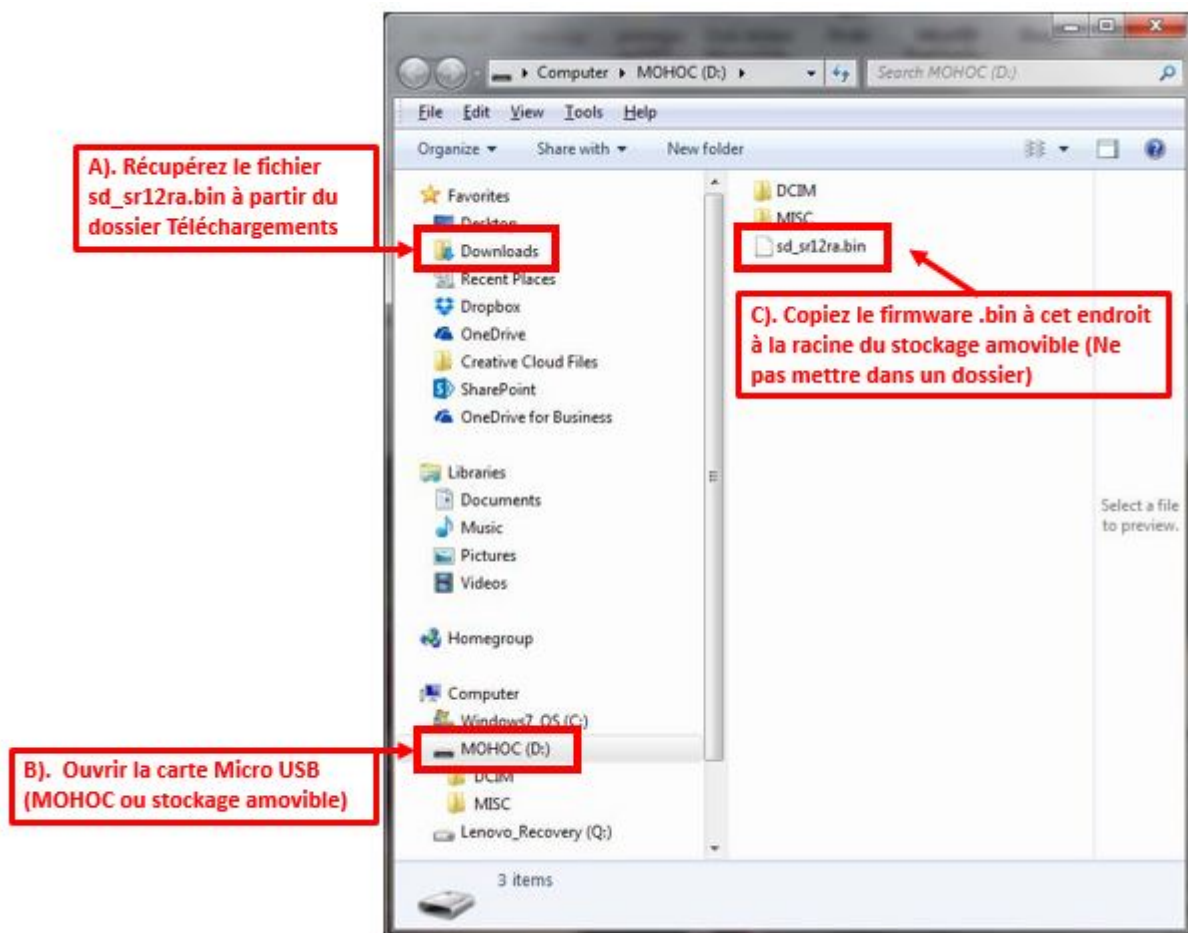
Computer ▸ MOHOC (D:) ▸

Search MOHOC (D:)

File Edit View Tools Help

Organize ▾ Share with ▾ New folder

A). Récupérez le fichier sd_sr12ra.bin à partir du dossier Téléchargements

Favorites
Desktop
Downloads
Recent Places
Dropbox
OneDrive
Creative Cloud Files
SharePoint
OneDrive for Business

Libraries
Documents
Music
Pictures
Videos

Homegroup

Computer
Windows7_OS (C:)
MOHOC (D:)
DCIM
MISC
Lenovo_Recovery (Q:)

B). Ouvrir la carte Micro USB (MOHOC ou stockage amovible)

DCIM
MISC
sd_sr12ra.bin

C). Copiez le firmware .bin à cet endroit à la racine du stockage amovible (Ne pas mettre dans un dossier)

Select a file to preview.

3 items